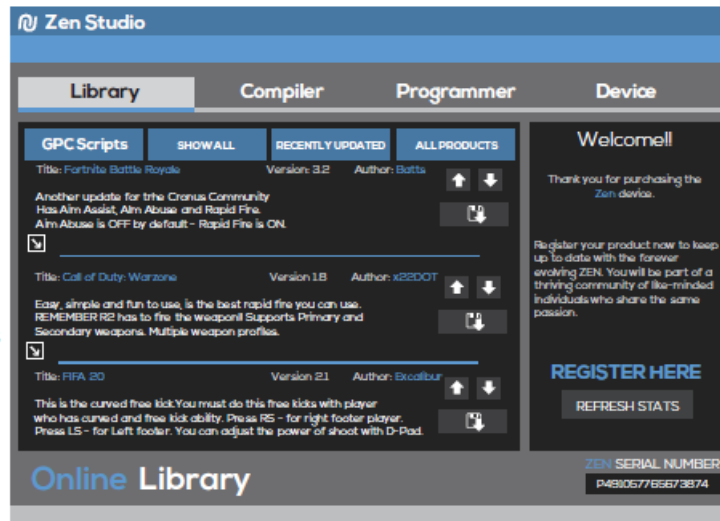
Zen Studio

Library
Compiler
Programmer
Device

GPC Scripts
SHOW ALL
RECENTLY UPDATED
ALL PRODUCTS

Title: Fortnite Battle Royale
Version: 3.2
Author: Batts

Another update for trhe Cronus Community Has Aim Assist, Aim Abuse and Rapid Fire. Aim Abuse is OFF by default - Rapid Fire is ON.

Title: Call of Duty: Warzone
Version 1.8
Author: x22DOT

Easy, simple and fun to use, is the best rapid fire you can use. REMEMBER R2 has to fire the weapon!! Supports Primary and Secondary weapons. Multiple weapon profiles.

Title: FIFA 20
Version 2.1
Author: Excalibur

This is the curved free kick.You must do this free kicks with player who has curved and free kick ability. Press R5 - for right footer player. Press L5 - for Left footer. You can adjust the power of shoot with D-Pad.

Welcome!!

Thank you for purchasing the Zen device.

Register your product now to keep up to date with the forever evolving ZEN. You will be part of a thriving community of like-minded individuals who share the same passion.

REGISTER HERE
REFRESH STATS

Online Library

ZEN SERIAL NUMBER
P481057765673874